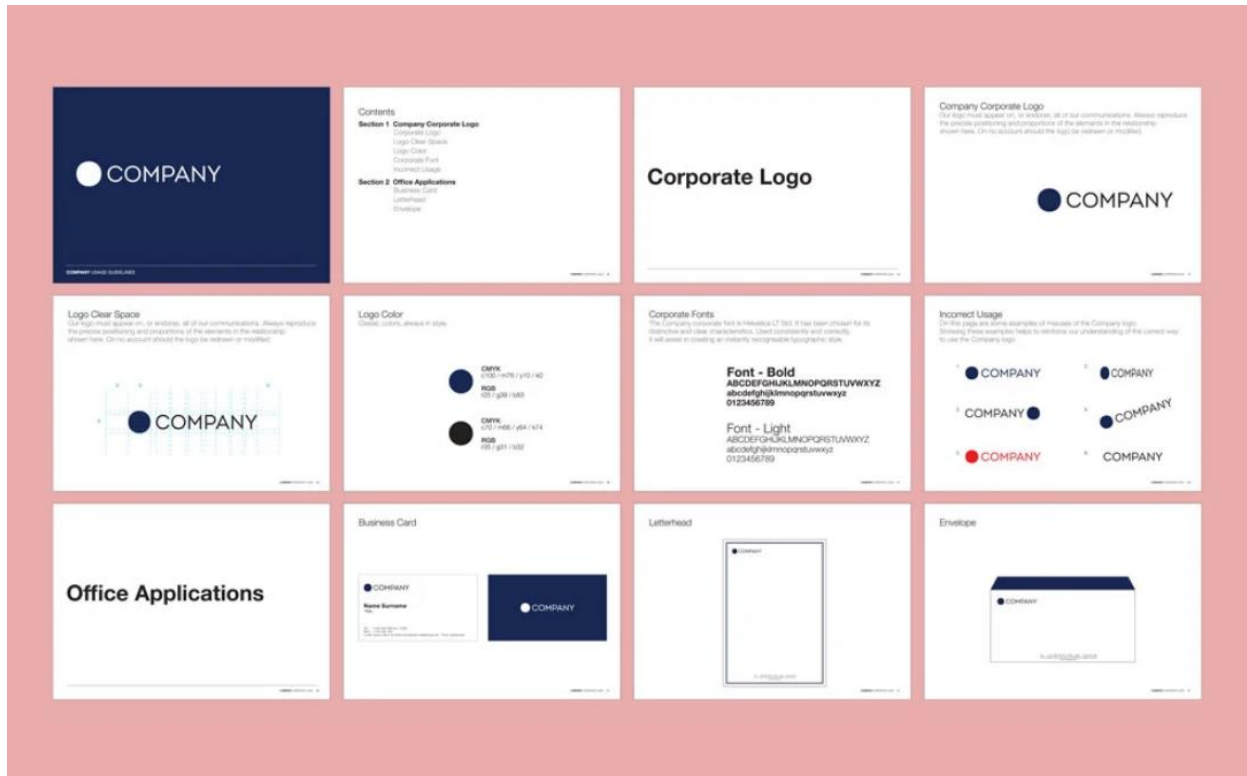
COMPANY

COMPANY USAGE GUIDELINES

Contents
Section 1 Company Corporate Logo
Corporate Logo
Logo Clear Space
Logo Color
Corporate Font
Incorrect Usage
Section 2 Office Applications
Business Card
Letterhead
Envelope

Corporate Logo

Company Corporate Logo
Our logo must appear on, or endorse, all of our communications. Always reproduce the precise positioning and proportions of the elements in the relationship shown here. On no account should the logo be redrawn or modified.

COMPANY

Logo Clear Space
Our logo must appear on, or endorse, all of our communications. Always reproduce the precise positioning and proportions of the elements in the relationship shown here. On no account should the logo be redrawn or modified.

COMPANY

Logo Color
Classic colors, always in style.

CMYK
c100 / m76 / y10 / k0
RGB
r25 / g39 / b83

CMYK
c70 / m66 / y64 / k74
RGB
r35 / g31 / b32

Corporate Fonts
The Company corporate font is Helvetica LT Std. It has been chosen for its distinctive and clear characteristics. Used consistently and correctly, it will assist in creating an instantly recognisable typographic style.

Font - Bold
ABCDEFGHIJKLMNOPQRSTUVWXYZ
abcdefghijklmnopqrstuvwxyz
0123456789

Font - Light
ABCDEFGHIJKLMNOPQRSTUVWXYZ
abcdefghijklmnopqrstuvwxyz
0123456789

Incorrect Usage
On this page are some examples of misuses of the Company logo. Showing these examples helps to reinforce our understanding of the correct way to use the Company logo.

COMPANY
COMPANY
COMPANY
COMPANY
COMPANY
COMPANY

Office Applications

Business Card

COMPANY
Name Surname
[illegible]

COMPANY

Letterhead

COMPANY

Envelope

COMPANY